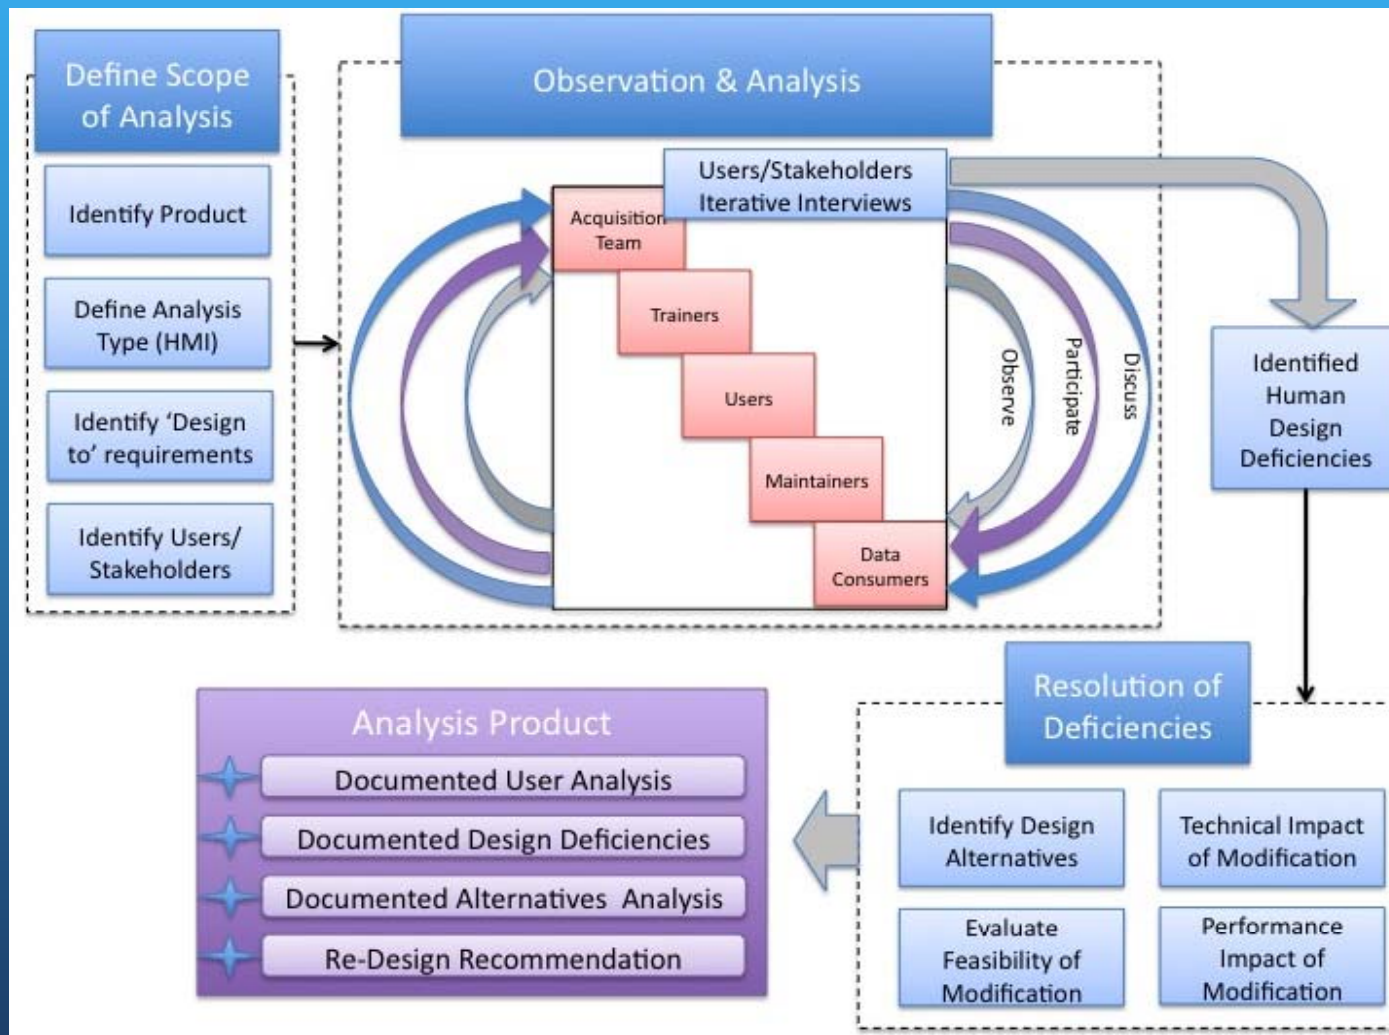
Define Scope of Analysis

Identify Product

Define Analysis Type (HMI)

Identify 'Design to' requirements

Identify Users/ Stakeholders

Observation & Analysis

Users/Stakeholders Iterative Interviews

Acquisition Team

Trainers

Users

Maintainers

Data Consumers

Observe

Participate

Discuss

Identified Human Design Deficiencies

Resolution of Deficiencies

Identify Design Alternatives

Technical Impact of Modification

Evaluate Feasibility of Modification

Performance Impact of Modification

Analysis Product

Documented User Analysis

Documented Design Deficiencies

Documented Alternatives Analysis

Re-Design Recommendation